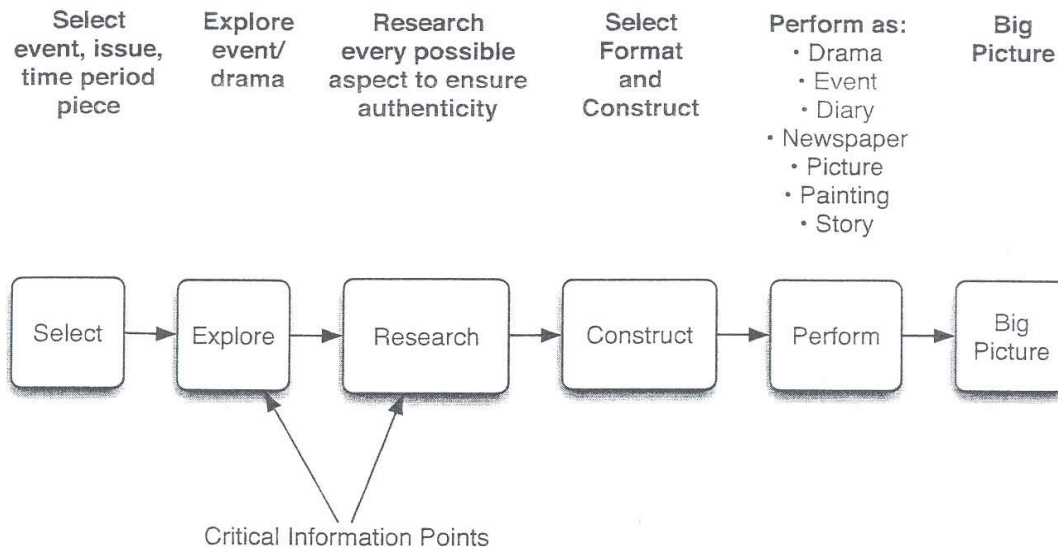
Select event, issue, time period piece

Explore event/ drama

Research every possible aspect to ensure authenticity

Select Format and Construct

Perform as:
• Drama
• Event
• Diary
• Newspaper
• Picture
• Painting
• Story

Big Picture

Select

Explore

Research

Construct

Perform

Big Picture

Critical Information Points